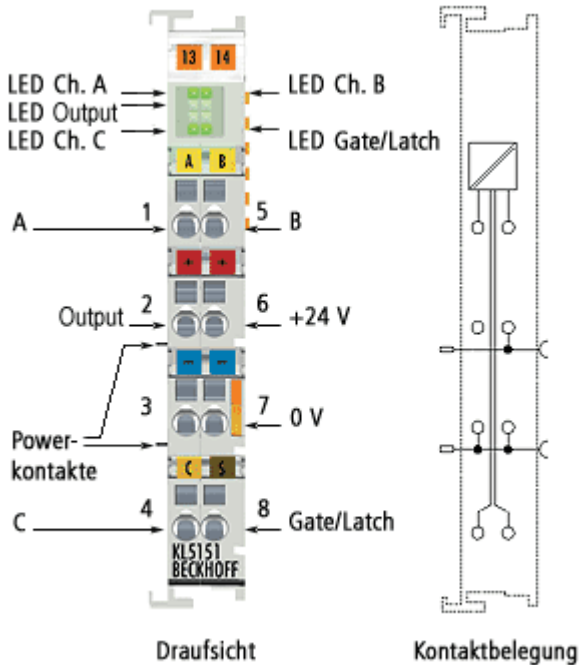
13 14

LED Ch. A
LED Output
LED Ch. C

LED Ch. B
LED Gate/Latch

A B

A 1 5 B

+ +

Output 2 6 +24 V

– –

3 7 0 V

Power-
kontakte

C S

C 4 8 Gate/Latch

KL5151
BECKHOFF

Draufsicht

Kontaktbelegung